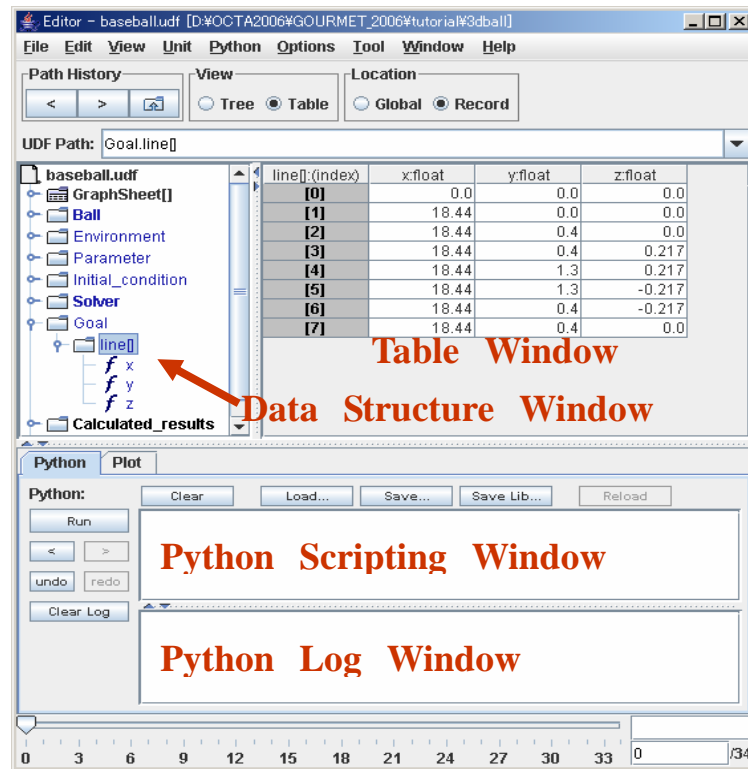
Editor - baseball.udf [D:¥OCTA2006¥GOURMET_2006¥tutorial¥3dball]

File Edit View Unit Python Options Tool Window Help

Path History
< > 

View
Tree Table

Location
Global Record

UDF Path: Goal.line[]

baseball.udf
GraphSheet[]
Ball
Environment
Parameter
Initial_condition
Solver
Goal
line[]
x
y
z
Calculated_results

| line[]:(index) | x:float | y:float | z:float |
|---|---|---|---|
| [0] | 0.0 | 0.0 | 0.0 |
| [1] | 18.44 | 0.0 | 0.0 |
| [2] | 18.44 | 0.4 | 0.0 |
| [3] | 18.44 | 0.4 | 0.217 |
| [4] | 18.44 | 1.3 | 0.217 |
| [5] | 18.44 | 1.3 | -0.217 |
| [6] | 18.44 | 0.4 | -0.217 |
| [7] | 18.44 | 0.4 | 0.0 |

Table Window

Data Structure Window

Python Plot

Python:
Clear Load... Save... Save Lib... Reload
Run
< >
undo redo
Clear Log

Python Scripting Window

Python Log Window

0 3 6 9 12 15 18 21 24 27 30 33
0 /34